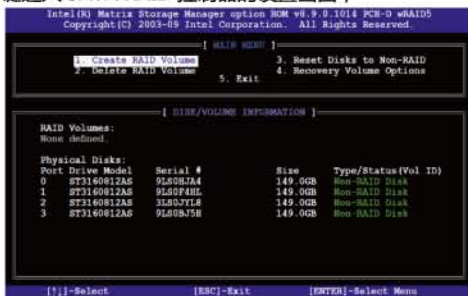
Intel(R) Matrix Storage Manager option ROM v8.9.0.1014 PCH-D wRAID5
Copyright(C) 2003-09 Intel Corporation. All Rights Reserved.

[ MAIN MENU ]

1. Create RAID Volume
2. Delete RAID Volume
3. Reset Disks to Non-RAID
4. Recovery Volume Options
5. Exit

[ DISK/VOLUME INFORMATION ]

RAID Volumes:
None defined.

Physical Disks:

| Port | Drive Model | Serial # | Size | Type/Status(Vol ID) |
|---|---|---|---|---|
| 0 | ST3160812AS | 9LS0HJA4 | 149.0GB | Non-RAID Disk |
| 1 | ST3160812AS | 9LS0F4HL | 149.0GB | Non-RAID Disk |
| 2 | ST3160812AS | 3LS0JYL8 | 149.0GB | Non-RAID Disk |
| 3 | ST3160812AS | 9LS0BJ5H | 149.0GB | Non-RAID Disk |

[↑↓]-Select [ESC]-Exit [ENTER]-Select Menu